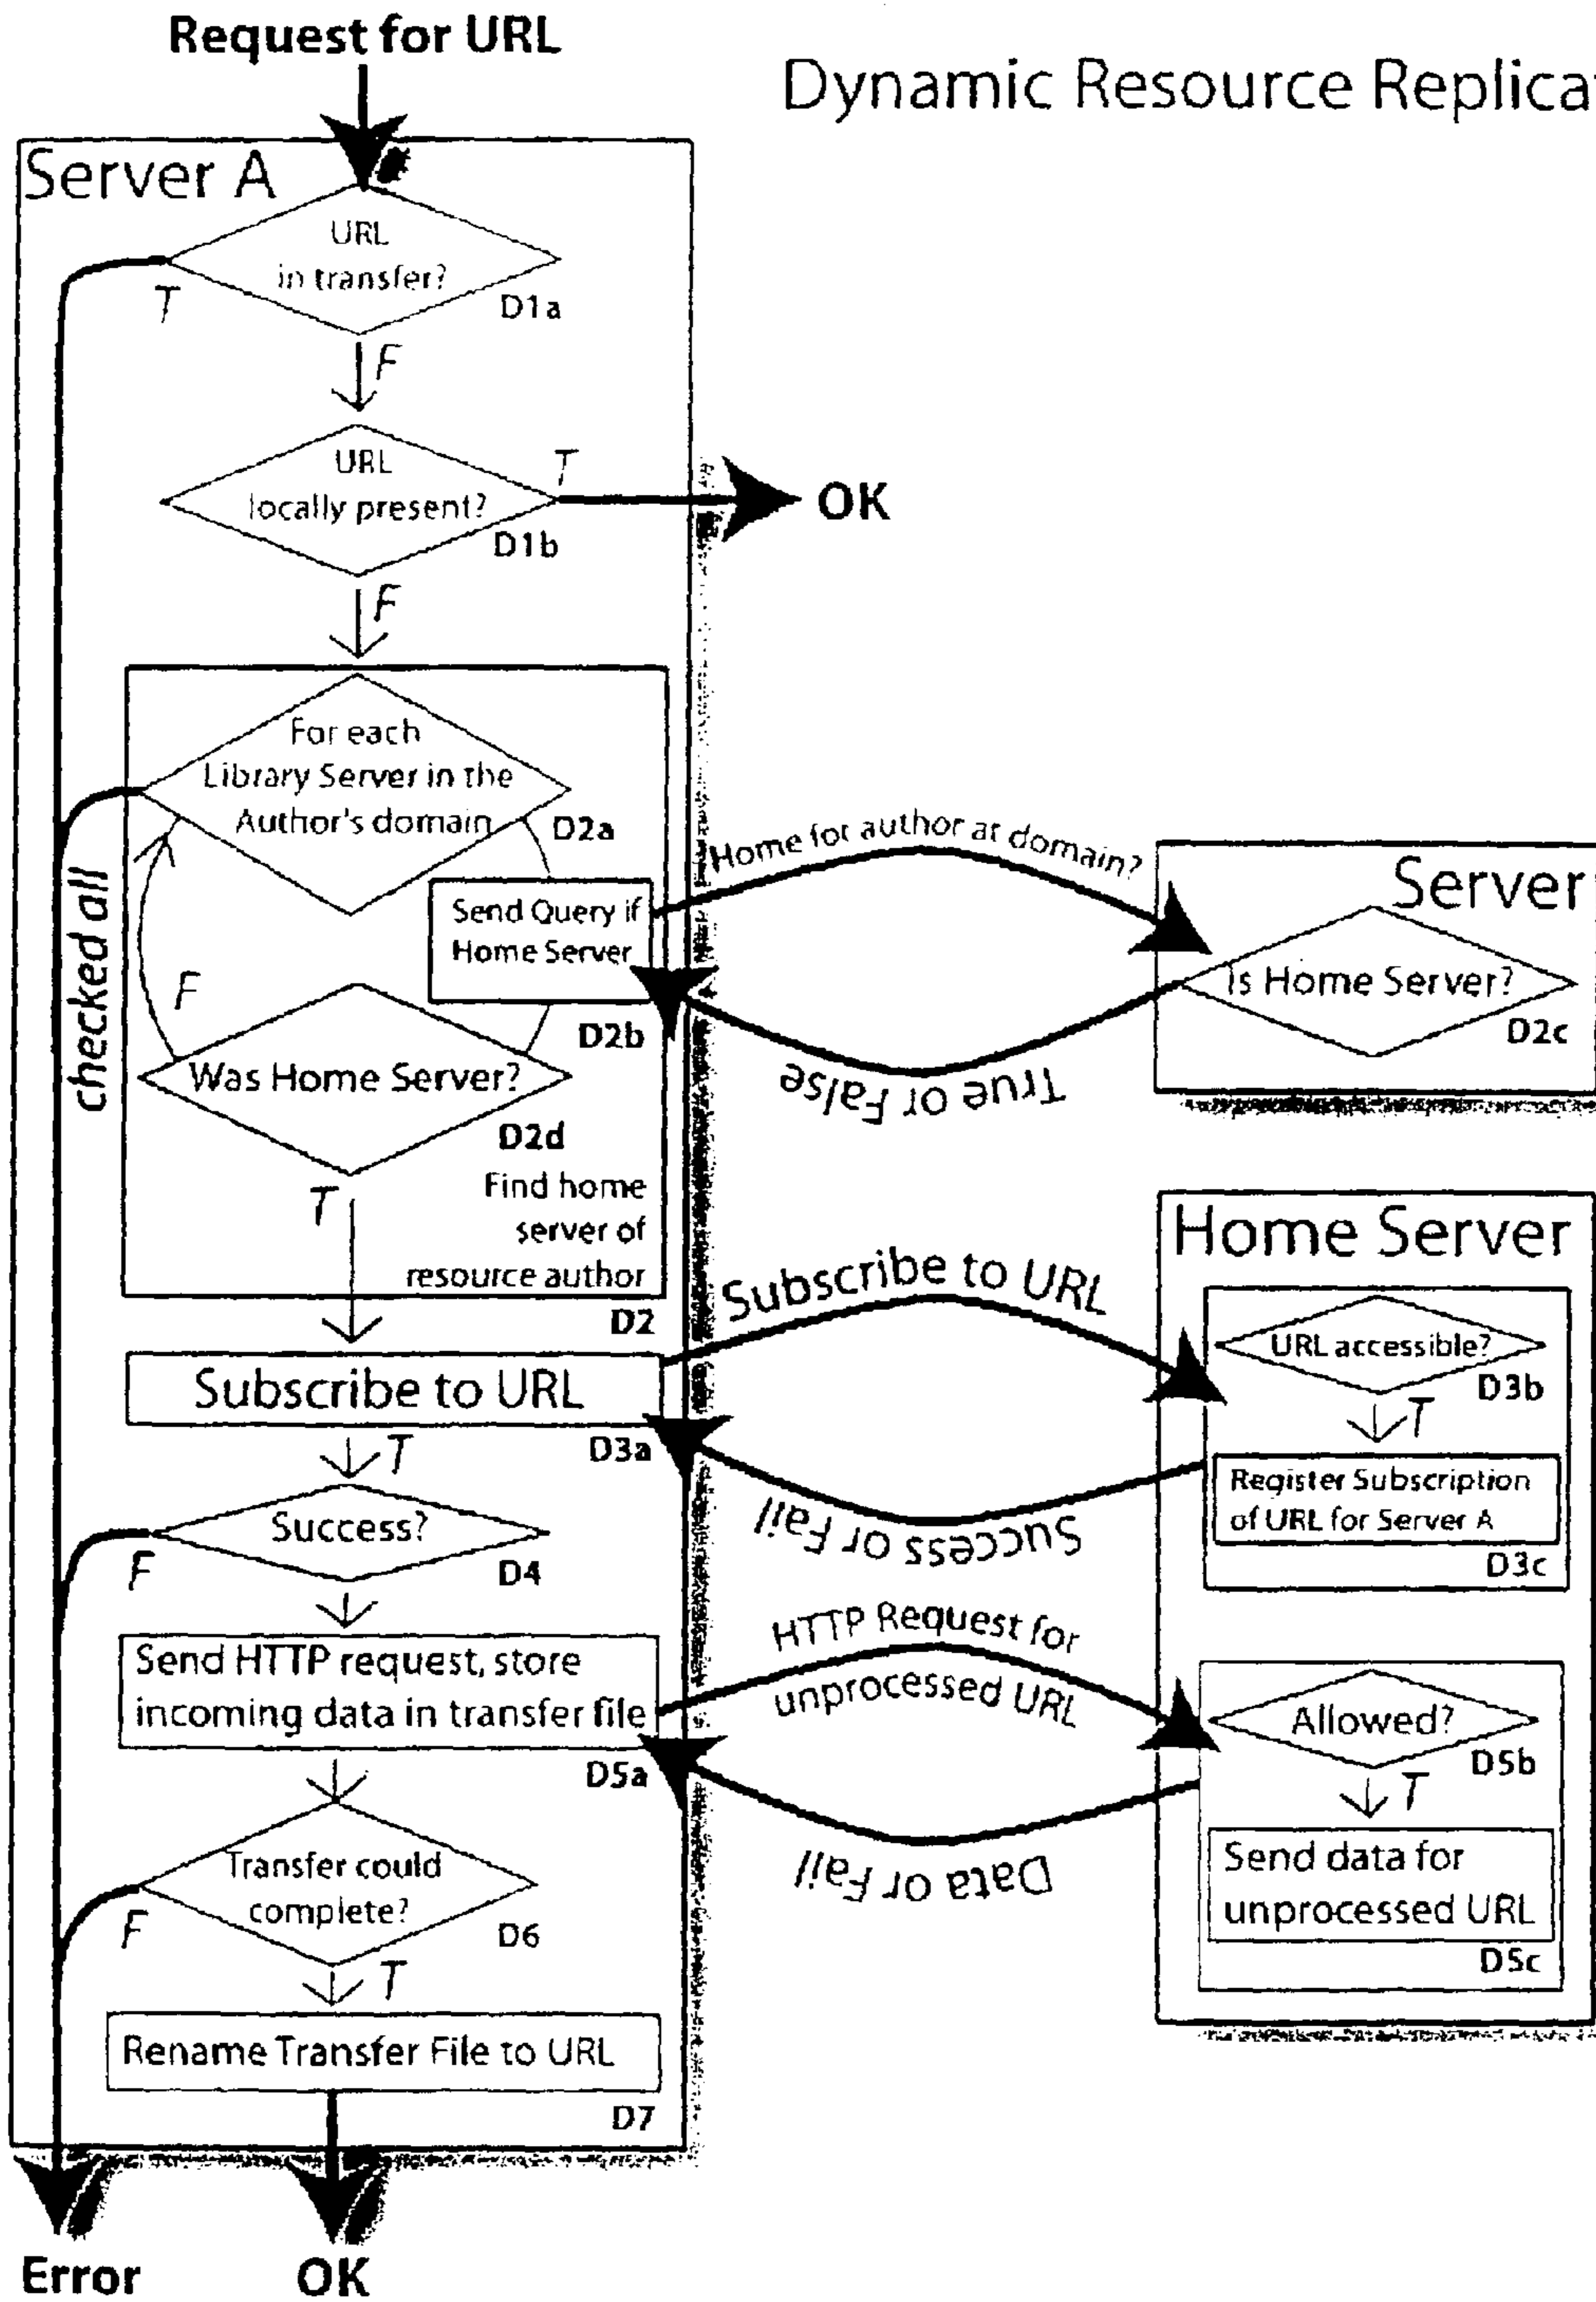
Request for URL

Dynamic Resource Replica

Server A

URL in transfer?
T
D1a
F

URL locally present?
T
D1b
OK
F

For each Library Server in the Author's domain
D2a
checked all
Send Query if Home Server
F
D2b
Was Home Server?
D2d
T
Find home server of resource author
D2

Home for author at domain?

Server
Is Home Server?
D2c

True or False

Subscribe to URL
D3a
T

Subscribe to URL

Home Server
URL accessible?
D3b
T
Register Subscription of URL for Server A
D3c

Success or Fail

Success?
F
D4

Send HTTP request, store incoming data in transfer file
D5a

HTTP Request for unprocessed URL

Allowed?
D5b
T
Send data for unprocessed URL
D5c

Data or Fail

Transfer could complete?
F
D6
T

Rename Transfer File to URL
D7

Error
OK